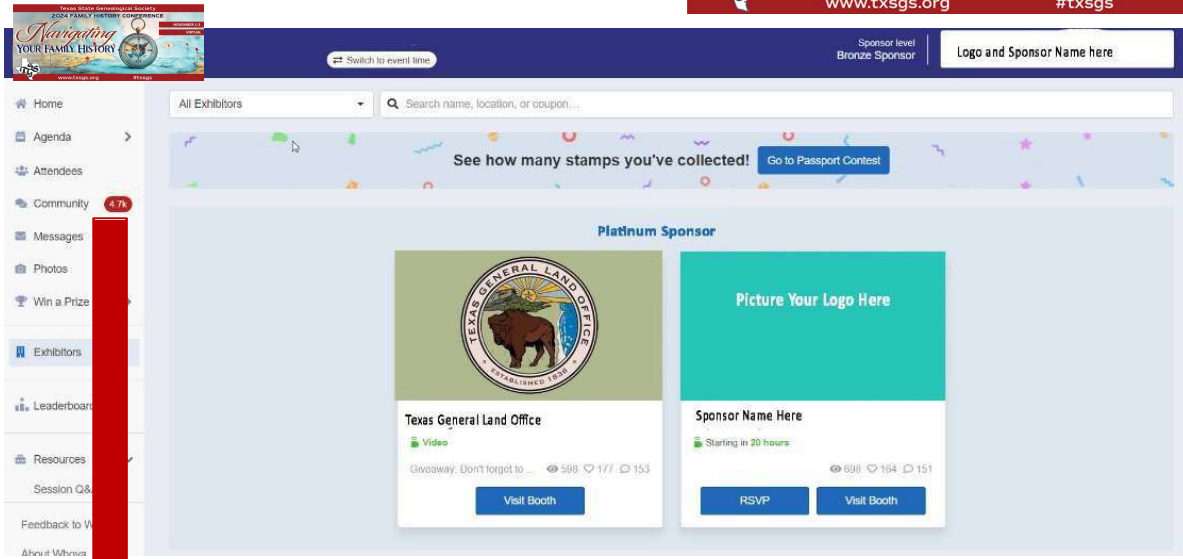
www.txsgs.org #txsgs

Texas State Genealogical Society
2024 FAMILY HISTORY CONFERENCE
NOVEMBER 1-3
VIRTUAL
Navigating
YOUR FAMILY HISTORY
www.txsgs.org #txsgs

Switch to event time

Sponsor level
Bronze Sponsor

Logo and Sponsor Name here

Home
Agenda
Attendees
Community 4.7k
Messages
Photos
Win a Prize
Exhibitors
Leaderboard
Resources
Session Q&
Feedback to W
About Whova

All Exhibitors

Search name, location, or coupon...

See how many stamps you've collected! Go to Passport Contest

Platinum Sponsor

TEXAS GENERAL LAND OFFICE
ESTABLISHED 1836

Texas General Land Office
Video
Giveaway: Don't forgot to ... 598 177 153
Visit Booth

Picture Your Logo Here

Sponsor Name Here
Starting in 20 hours
698 164 151
RSVP
Visit Booth